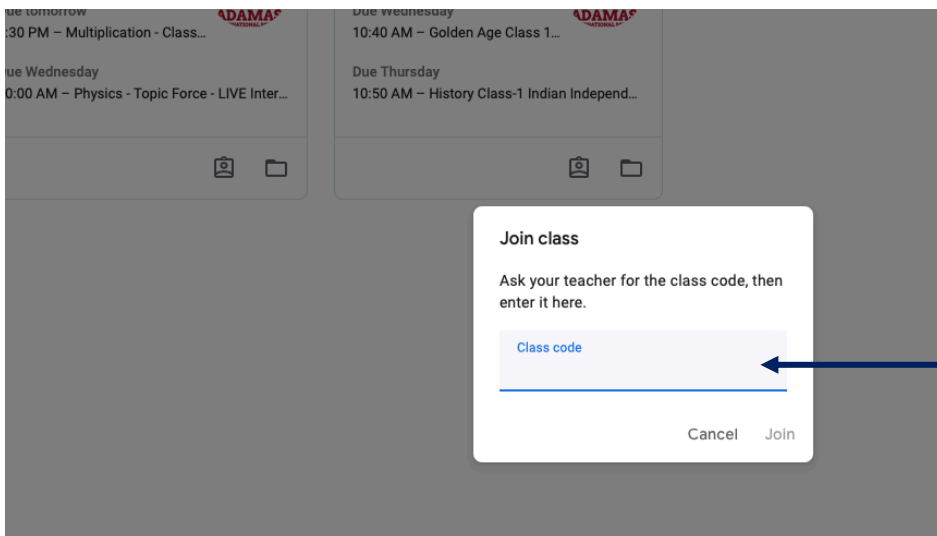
ue tomorrow
:30 PM – Multiplication - Class...

ADAMAS

ue Wednesday
:00 AM – Physics - Topic Force - LIVE Inter...

Due Wednesday
10:40 AM – Golden Age Class 1...

ADAMAS

Due Thursday
10:50 AM – History Class-1 Indian Independ...

Join class

Ask your teacher for the class code, then enter it here.

Class code

Cancel Join